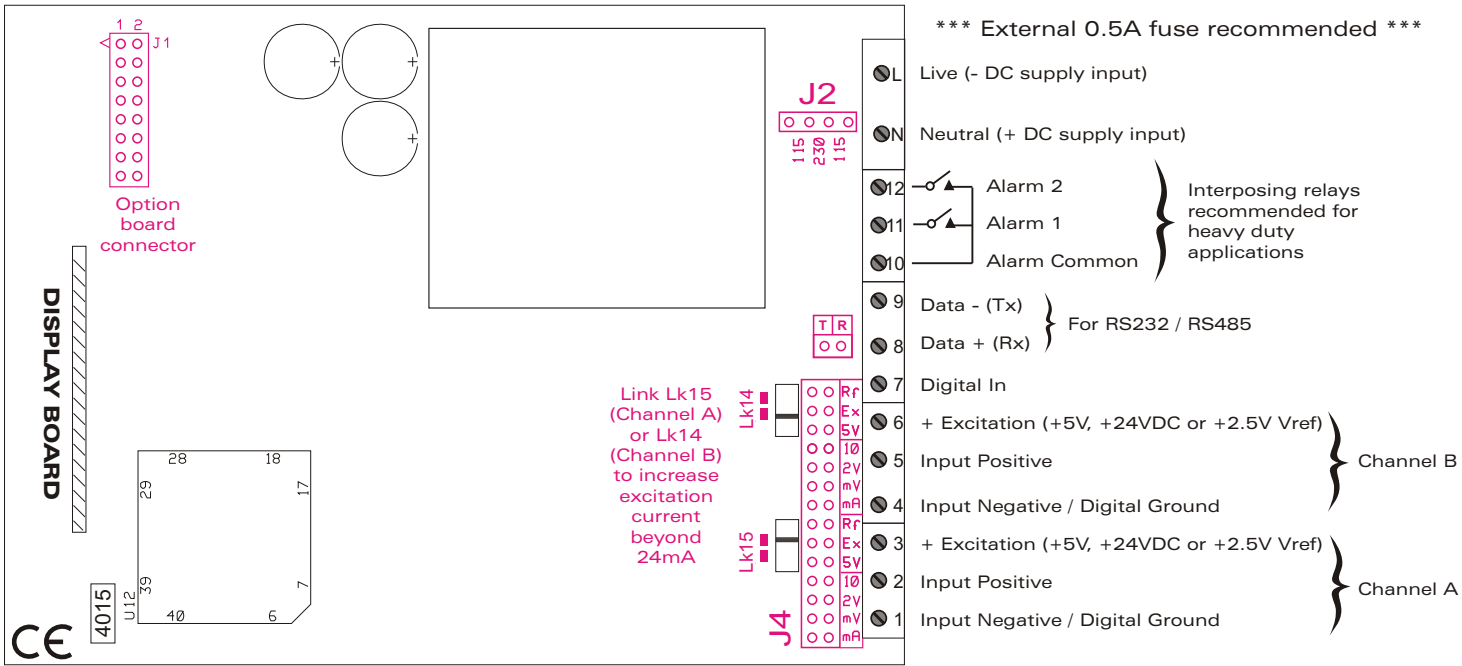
*** External 0.5A fuse recommended ***

1 2
J1

Option board connector

DISPLAY BOARD

J2
115 230 115

L Live (- DC supply input)

N Neutral (+ DC supply input)

12 Alarm 2
11 Alarm 1
10 Alarm Common

Interposing relays recommended for heavy duty applications

9 Data - (Tx)
8 Data + (Rx)
For RS232 / RS485

T R

7 Digital In

Link Lk15 (Channel A) or Lk14 (Channel B) to increase excitation current beyond 24mA

Lk14
Rf
Ex
5V
10
2V
mV
mA

6 + Excitation (+5V, +24VDC or +2.5V Vref)
5 Input Positive
4 Input Negative / Digital Ground
Channel B

Lk15
Rf
Ex
5V
10
2V
mV
mA

3 + Excitation (+5V, +24VDC or +2.5V Vref)
2 Input Positive
1 Input Negative / Digital Ground
Channel A

J4

28 18
29 17
39 7
40 6
U12
4015

CE